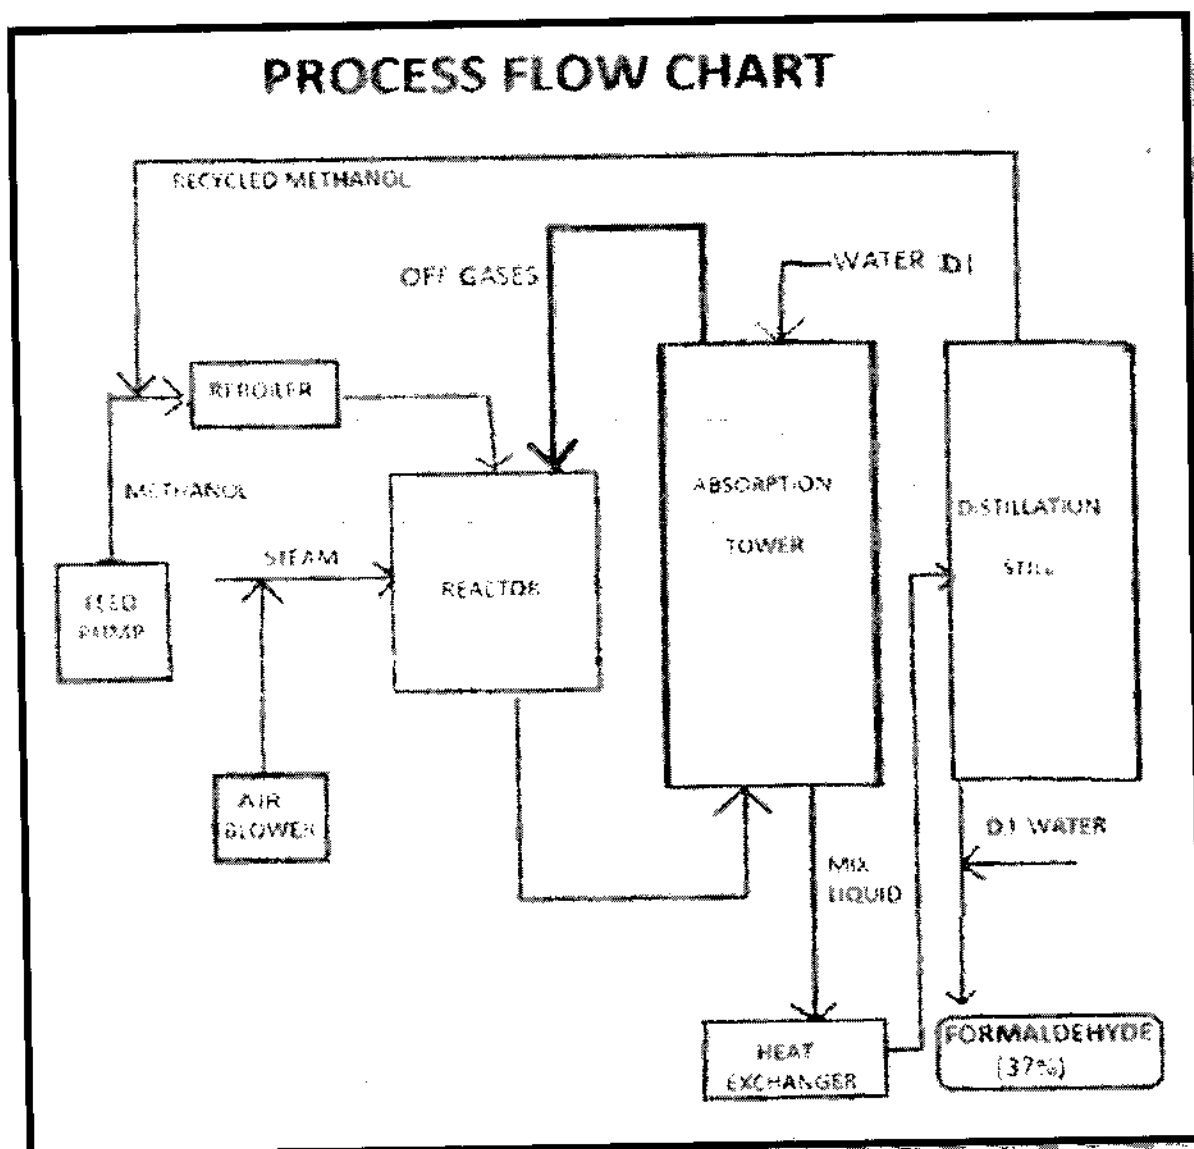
PROCESS FLOW CHART

RECYCLED METHANOL

OFF GASES

WATER DI

REBOILER

METHANOL

FEED PUMP

STEAM

REACTOR

ABSORPTION TOWER

DISTILLATION STILL

AIR BLOWER

D.I WATER

MIX LIQUID

HEAT EXCHANGER

FORMALDEHYDE (37%)